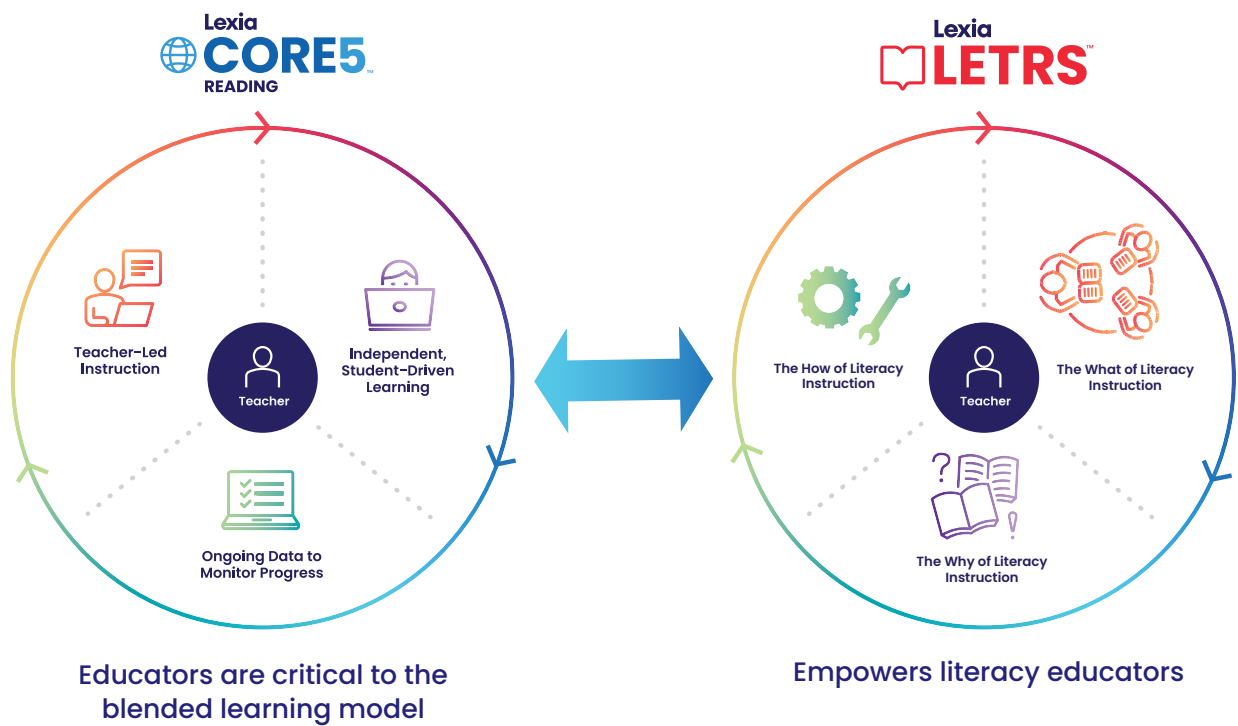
Lexia CORE5 READING

Lexia LETRS

Teacher-Led Instruction

Teacher

Independent, Student-Driven Learning

Ongoing Data to Monitor Progress

The How of Literacy Instruction

Teacher

The What of Literacy Instruction

The Why of Literacy Instruction

Educators are critical to the blended learning model

Empowers literacy educators